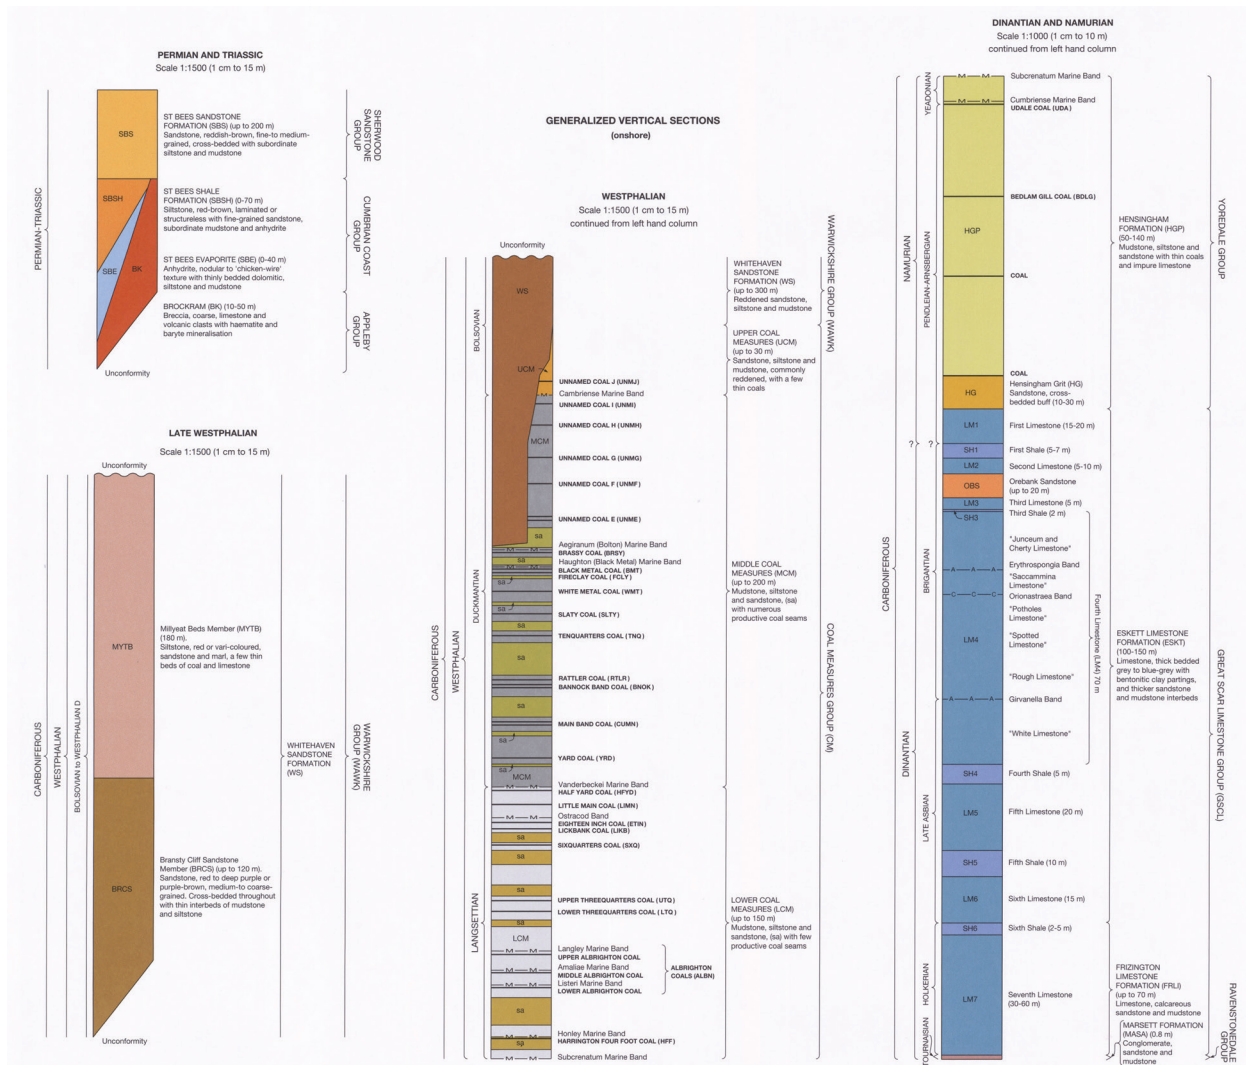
PERMIAN AND TRIASSIC
Scale 1:1500 (1 cm to 15 m)

PERMIAN-TRIASSIC

SBS
ST BEES SANDSTONE FORMATION (SBS) (up to 200 m) Sandstone, reddish-brown, fine-to medium-grained, cross-bedded with subordinate siltstone and mudstone

SHERWOOD SANDSTONE GROUP

SBSH
ST BEES SHALE FORMATION (SBSH) (0-70 m) Siltstone, red-brown, laminated or structureless with fine-grained sandstone, subordinate mudstone and anhydrite

CUMBRIAN COAST GROUP

SBE
BK
ST BEES EVAPORITE (SBE) (0-40 m) Anhydrite, nodular to 'chicken-wire' texture with thinly bedded dolomitic, siltstone and mudstone

BROCKRAM (BK) (10-50 m) Breccia, coarse, limestone and volcanic clasts with haematite and baryte mineralisation

APPLEBY GROUP

Unconformity

LATE WESTPHALIAN
Scale 1:1500 (1 cm to 15 m)

Unconformity

CARBONIFEROUS
WESTPHALIAN
BOLSOVIAN to WESTPHALIAN D

MYTB
Millyeat Beds Member (MYTB) (180 m). Siltstone, red or vari-coloured, sandstone and marl, a few thin beds of coal and limestone

WHITEHAVEN SANDSTONE FORMATION (WS)

WARWICKSHIRE GROUP (WAWK)

BRCS
Bransty Cliff Sandstone Member (BRCS) (up to 120 m). Sandstone, red to deep purple or purple-brown, medium-to coarse-grained. Cross-bedded throughout with thin interbeds of mudstone and siltstone

Unconformity

GENERALIZED VERTICAL SECTIONS
(onshore)

WESTPHALIAN
Scale 1:1500 (1 cm to 15 m)
continued from left hand column

Unconformity

CARBONIFEROUS
WESTPHALIAN
BOLSOVIAN
DUCKMANTIAN
LANGSETTIAN

WS
UCM
MCM
sa
LCM

UNNAMED COAL J (UNMJ)
Cambriense Marine Band
UNNAMED COAL I (UNMI)
UNNAMED COAL H (UNMH)
UNNAMED COAL G (UNMG)
UNNAMED COAL F (UNMF)
UNNAMED COAL E (UNME)
Aegiranum (Bolton) Marine Band
BRASSY COAL (BRSY)
Haughton (Black Metal) Marine Band
BLACK METAL COAL (BMT)
FIRECLAY COAL (FCLY)
WHITE METAL COAL (WMT)
SLATY COAL (SLTY)
TENQUARTERS COAL (TNQ)
RATTLER COAL (RTLR)
BANNOCK BAND COAL (BNOK)
MAIN BAND COAL (CUMN)
YARD COAL (YRD)
Vanderbeckei Marine Band
HALF YARD COAL (HFYD)
LITTLE MAIN COAL (LIMN)
Ostracod Band
EIGHTEEN INCH COAL (ETIN)
LICKBANK COAL (LIKB)
SIXQUARTERS COAL (SXQ)
UPPER THREEQUARTERS COAL (UTQ)
LOWER THREEQUARTERS COAL (LTQ)
Langley Marine Band
UPPER ALBRIGHTON COAL
Amaliae Marine Band
MIDDLE ALBRIGHTON COAL
Listeri Marine Band
LOWER ALBRIGHTON COAL
ALBRIGHTON COALS (ALBN)
Honley Marine Band
HARRINGTON FOUR FOOT COAL (HFF)
Subcrenatum Marine Band

WHITEHAVEN SANDSTONE FORMATION (WS) (up to 300 m) Reddened sandstone, siltstone and mudstone

UPPER COAL MEASURES (UCM) (up to 30 m) Sandstone, siltstone and mudstone, commonly reddened, with a few thin coals

WARWICKSHIRE GROUP (WAWK)

MIDDLE COAL MEASURES (MCM) (up to 200 m) Mudstone, siltstone and sandstone, (sa) with numerous productive coal seams

LOWER COAL MEASURES (LCM) (up to 150 m) Mudstone, siltstone and sandstone, (sa) with few productive coal seams

COAL MEASURES GROUP (CM)

DINANTIAN AND NAMURIAN
Scale 1:1000 (1 cm to 10 m)
continued from left hand column

CARBONIFEROUS
NAMURIAN
YEADONIAN
PENDLEIAN-ARNSBERGIAN
DINANTIAN
BRIGANTIAN
LATE ASBIAN
HOLKERIAN
TOURNAISIAN

Subcrenatum Marine Band
Cumbriense Marine Band
UDALE COAL (UDA)
BEDLAM GILL COAL (BDLG)
HGP
COAL
COAL
HG
Hensingham Grit (HG) Sandstone, cross-bedded buff (10-30 m)
LM1 First Limestone (15-20 m)
SH1 First Shale (5-7 m)
LM2 Second Limestone (5-10 m)
OBS Orebank Sandstone (up to 20 m)
LM3 Third Limestone (5 m)
SH3 Third Shale (2 m)
"Junceum and Cherty Limestone"
Erythrospongia Band
"Saccammina Limestone"
Orionastraea Band
"Potholes Limestone"
LM4 "Spotted Limestone"
"Rough Limestone"
Girvanella Band
"White Limestone"
Fourth Limestone (LM4) 70 m
SH4 Fourth Shale (5 m)
LM5 Fifth Limestone (20 m)
SH5 Fifth Shale (10 m)
LM6 Sixth Limestone (15 m)
SH6 Sixth Shale (2-5 m)
LM7 Seventh Limestone (30-60 m)

HENSINGHAM FORMATION (HGP) (50-140 m) Mudstone, siltstone and sandstone with thin coals and impure limestone

YOREDALE GROUP

ESKETT LIMESTONE FORMATION (ESKT) (100-150 m) Limestone, thick bedded grey to blue-grey with bentonitic clay partings, and thicker sandstone and mudstone interbeds

GREAT SCAR LIMESTONE GROUP (GSCL)

FRIZINGTON LIMESTONE FORMATION (FRLI) (up to 70 m) Limestone, calcareous sandstone and mudstone

MARSETT FORMATION (MASA) (0.8 m) Conglomerate, sandstone and mudstone

RAVENSTONEDALE GROUP